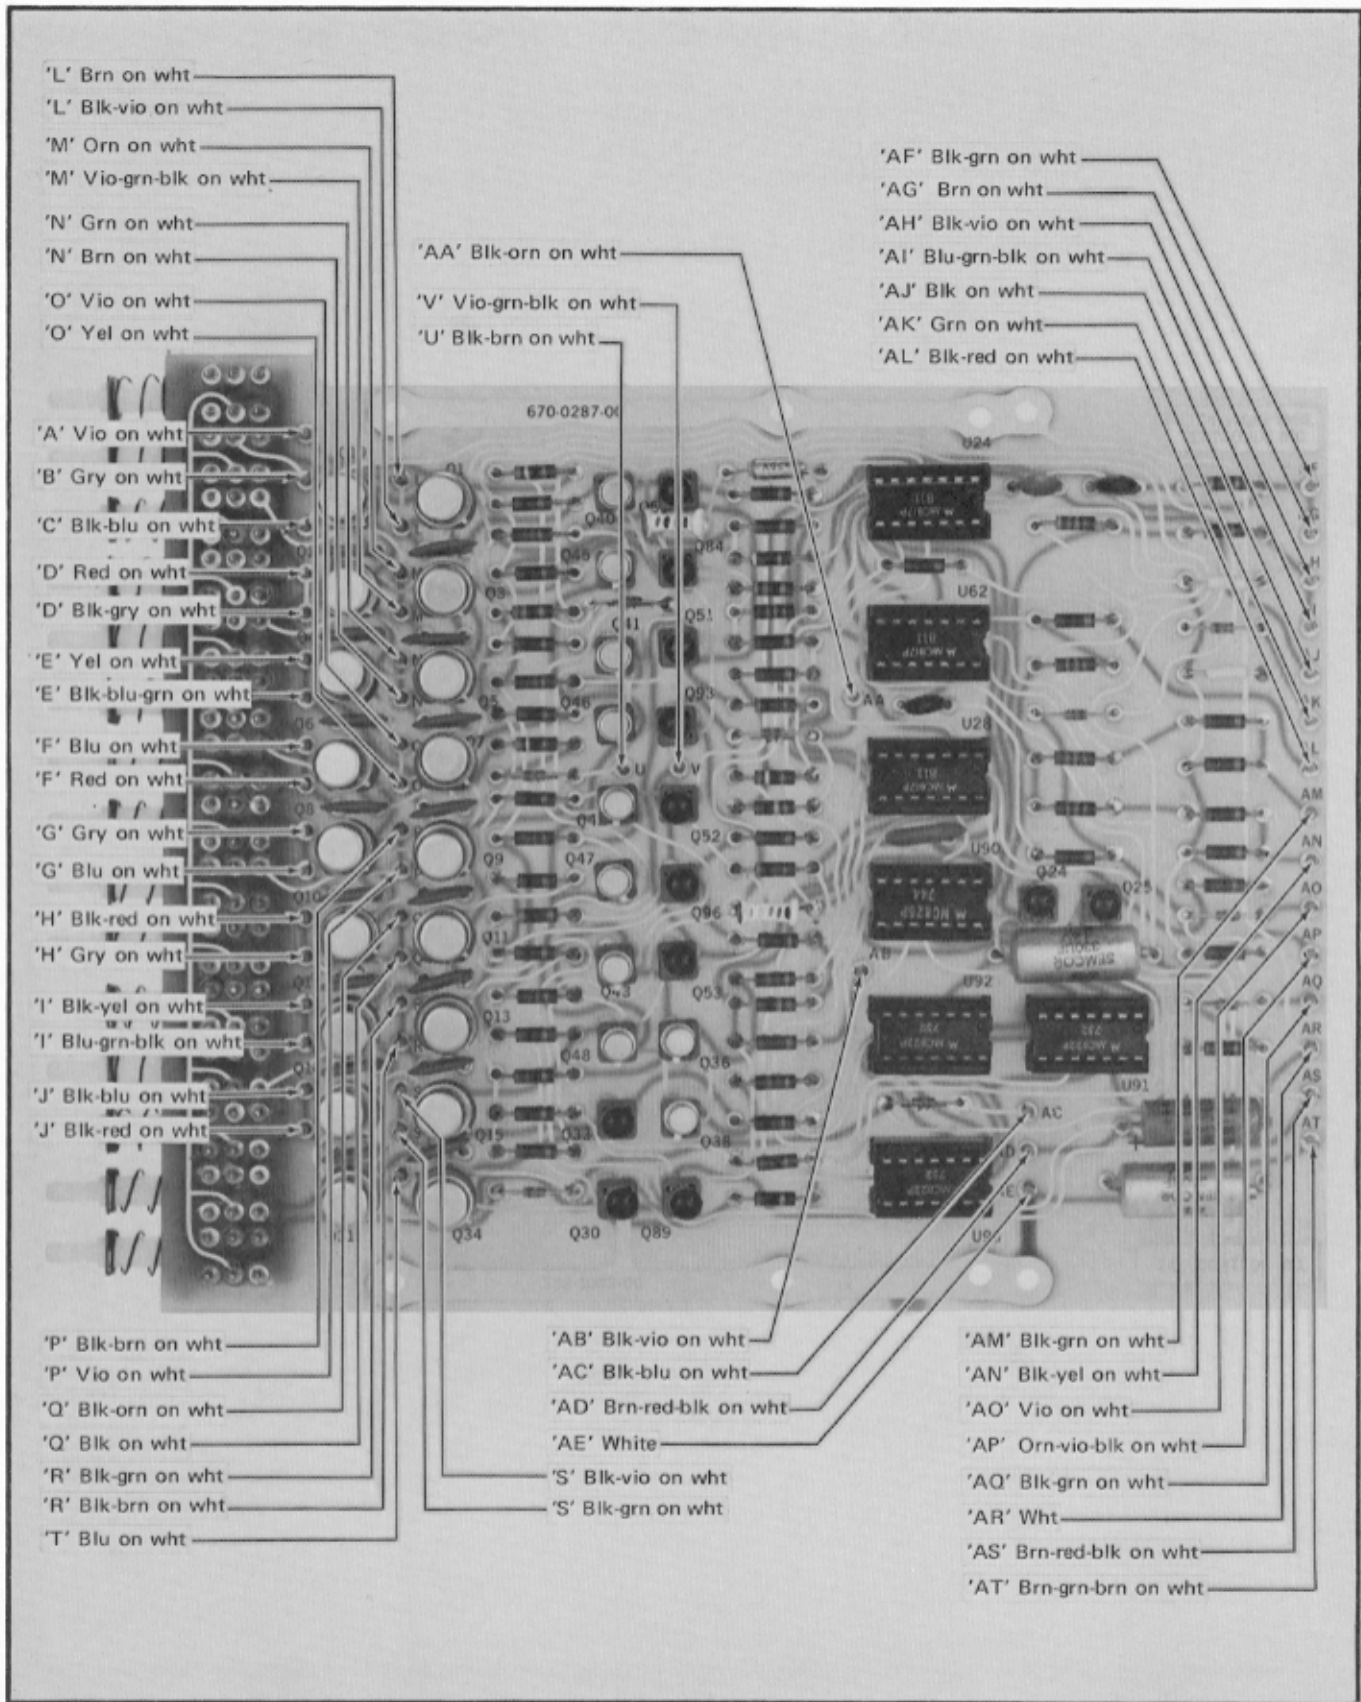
'L' Brn on wht
'L' Blk-vio on wht
'M' Orn on wht
'M' Vio-grn-blk on wht
'N' Grn on wht
'N' Brn on wht
'O' Vio on wht
'O' Yel on wht

'AA' Blk-orn on wht
'V' Vio-grn-blk on wht
'U' Blk-brn on wht

'AF' Blk-grn on wht
'AG' Brn on wht
'AH' Blk-vio on wht
'AI' Blu-grn-blk on wht
'AJ' Blk on wht
'AK' Grn on wht
'AL' Blk-red on wht

'A' Vio on wht
'B' Gry on wht
'C' Blk-blu on wht
'D' Red on wht
'D' Blk-gry on wht
'E' Yel on wht
'E' Blk-blu-grn on wht
'F' Blu on wht
'F' Red on wht
'G' Gry on wht
'G' Blu on wht
'H' Blk-red on wht
'H' Gry on wht
'I' Blk-yel on wht
'I' Blu-grn-blk on wht
'J' Blk-blu on wht
'J' Blk-red on wht

670-0287-0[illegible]
Q1 Q40 Q84 Q45 Q3 Q41 Q51 Q46 Q93 Q5 Q6 U V Q52 Q47 Q9 Q8 Q10 Q96 Q11 Q43 Q53 Q13 Q48 Q36 Q15 Q32 Q38 Q34 Q30 Q89
U24 U62 U28 U90 U92 U91 Q24 Q25 AA AB AC AD AE
M MC832P 811
M MC832P 744
SEMCOR
F G H I J K L AM AN AO AP AQ AR AS AT

'P' Blk-brn on wht
'P' Vio on wht
'Q' Blk-orn on wht
'Q' Blk on wht
'R' Blk-grn on wht
'R' Blk-brn on wht
'T' Blu on wht

'AB' Blk-vio on wht
'AC' Blk-blu on wht
'AD' Brn-red-blk on wht
'AE' White
'S' Blk-vio on wht
'S' Blk-grn on wht

'AM' Blk-grn on wht
'AN' Blk-yel on wht
'AO' Vio on wht
'AP' Orn-vio-blk on wht
'AQ' Blk-grn on wht
'AR' Wht
'AS' Brn-red-blk on wht
'AT' Brn-grn-brn on wht